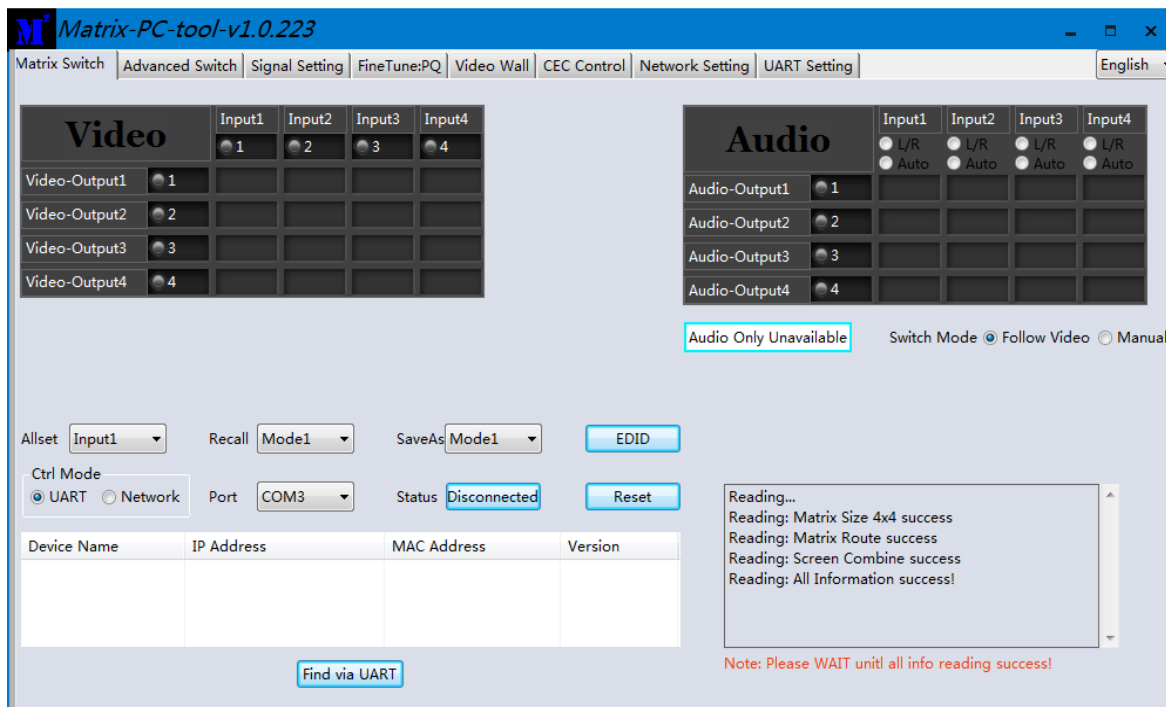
Matrix-PC-tool-v1.0.223

Matrix Switch | Advanced Switch | Signal Setting | FineTune:PQ | Video Wall | CEC Control | Network Setting | UART Setting

English

| Video | Input1 1 | Input2 2 | Input3 3 | Input4 4 |
|---|---|---|---|---|
| Video-Output1 1 | | | | |
| Video-Output2 2 | | | | |
| Video-Output3 3 | | | | |
| Video-Output4 4 | | | | |

| Audio | Input1 L/R Auto | Input2 L/R Auto | Input3 L/R Auto | Input4 L/R Auto |
|---|---|---|---|---|
| Audio-Output1 1 | | | | |
| Audio-Output2 2 | | | | |
| Audio-Output3 3 | | | | |
| Audio-Output4 4 | | | | |

Audio Only Unavailable

Switch Mode Follow Video Manual

Allset Input1
Recall Mode1
SaveAs Mode1
EDID

Ctrl Mode
UART Network
Port COM3
Status Disconnected
Reset

| Device Name | IP Address | MAC Address | Version |
|---|---|---|---|
| | | | |

Find via UART

Reading...
Reading: Matrix Size 4x4 success
Reading: Matrix Route success
Reading: Screen Combine success
Reading: All Information success!

Note: Please WAIT unitl all info reading success!